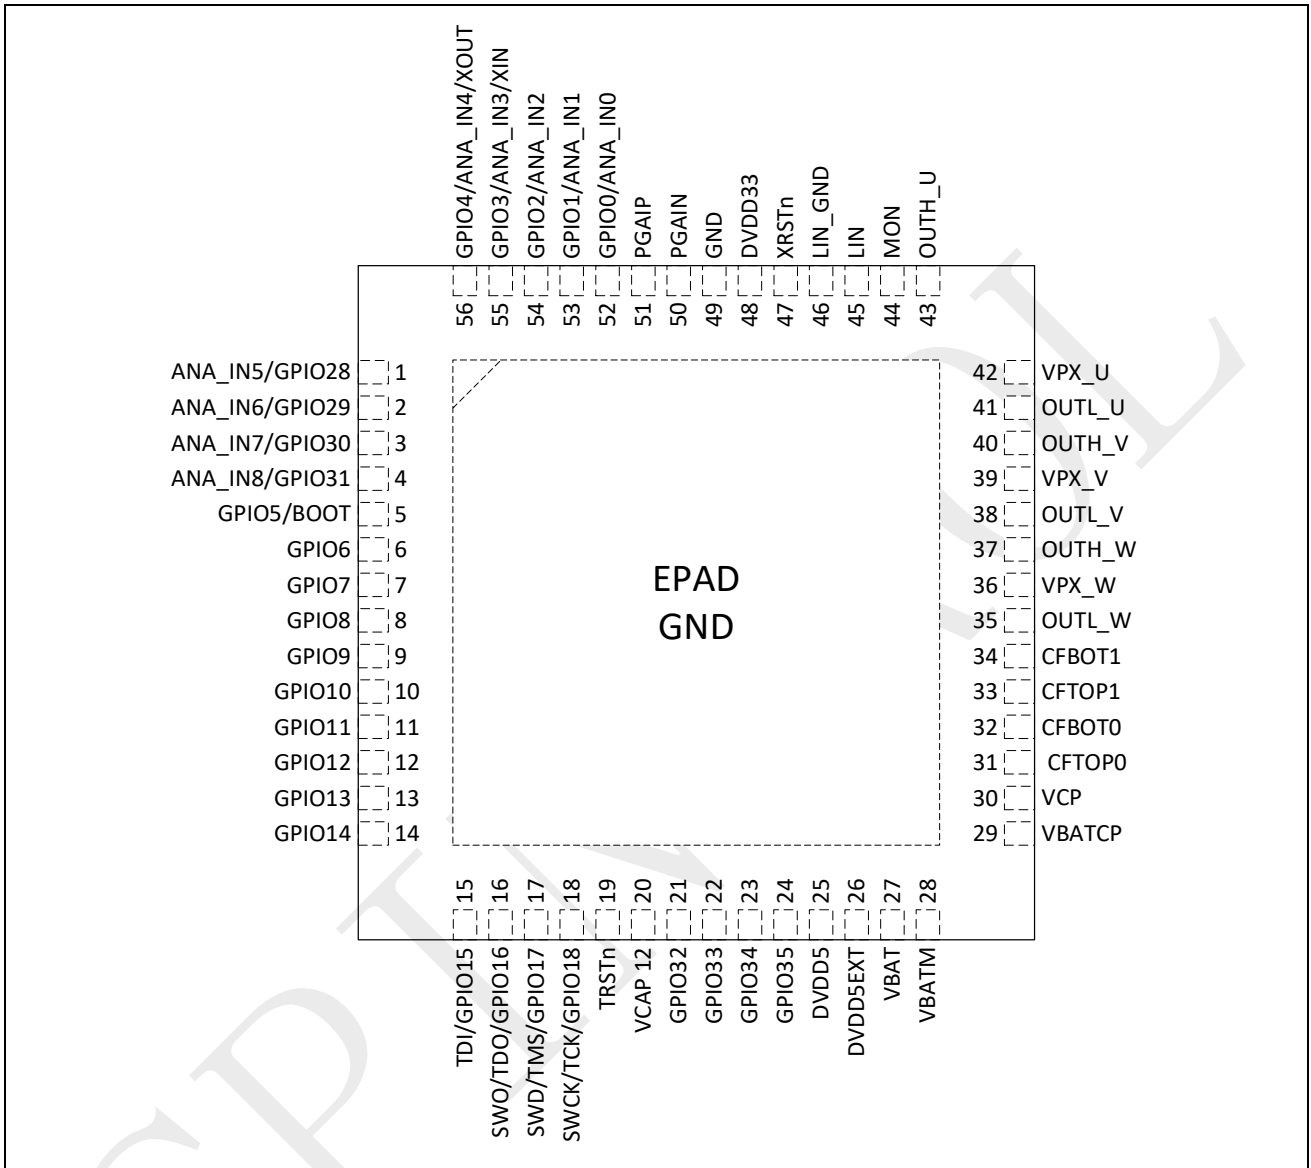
GPIO4/ANA_IN4/XOUT 56
GPIO3/ANA_IN3/XIN 55
GPIO2/ANA_IN2 54
GPIO1/ANA_IN1 53
GPIO0/ANA_IN0 52
PGAIP 51
PGAIN 50
GND 49
DVDD33 48
XRSTn 47
LIN_GND 46
LIN 45
MON 44
OUTH_U 43

ANA_IN5/GPIO28 1
ANA_IN6/GPIO29 2
ANA_IN7/GPIO30 3
ANA_IN8/GPIO31 4
GPIO5/BOOT 5
GPIO6 6
GPIO7 7
GPIO8 8
GPIO9 9
GPIO10 10
GPIO11 11
GPIO12 12
GPIO13 13
GPIO14 14

EPAD
GND

42 VPX_U
41 OUTL_U
40 OUTH_V
39 VPX_V
38 OUTL_V
37 OUTH_W
36 VPX_W
35 OUTL_W
34 CFBOT1
33 CFTOP1
32 CFBOT0
31 CFTOP0
30 VCP
29 VBATCP

15 TDI/GPIO15
16 SWO/TDO/GPIO16
17 SWD/TMS/GPIO17
18 SWCK/TCK/GPIO18
19 TRSTn
20 VCAP 12
21 GPIO32
22 GPIO33
23 GPIO34
24 GPIO35
25 DVDD5
26 DVDD5EXT
27 VBAT
28 VBATM